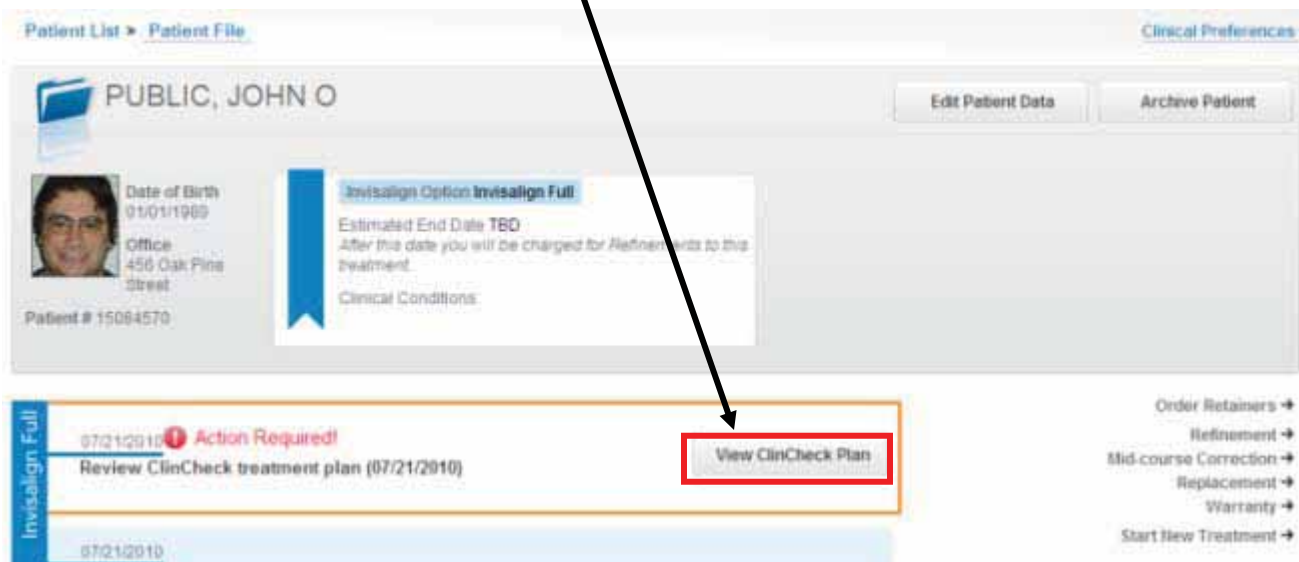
Patient List > Patient File

Clinical Preferences

PUBLIC, JOHN O

Edit Patient Data

Archive Patient

Date of Birth
01/01/1980

Office
456 Oak Pine Street

Patient # 15084570

Invisalign Option Invisalign Full

Estimated End Date TBD
After this date you will be charged for Refinements to this treatment.

Clinical Conditions

Invisalign Full

07/21/2010 ! Action Required!
Review ClinCheck treatment plan (07/21/2010)

View ClinCheck Plan

07/21/2010

Order Retainers →
Refinement →
Mid-course Correction →
Replacement →
Warranty →
Start New Treatment →